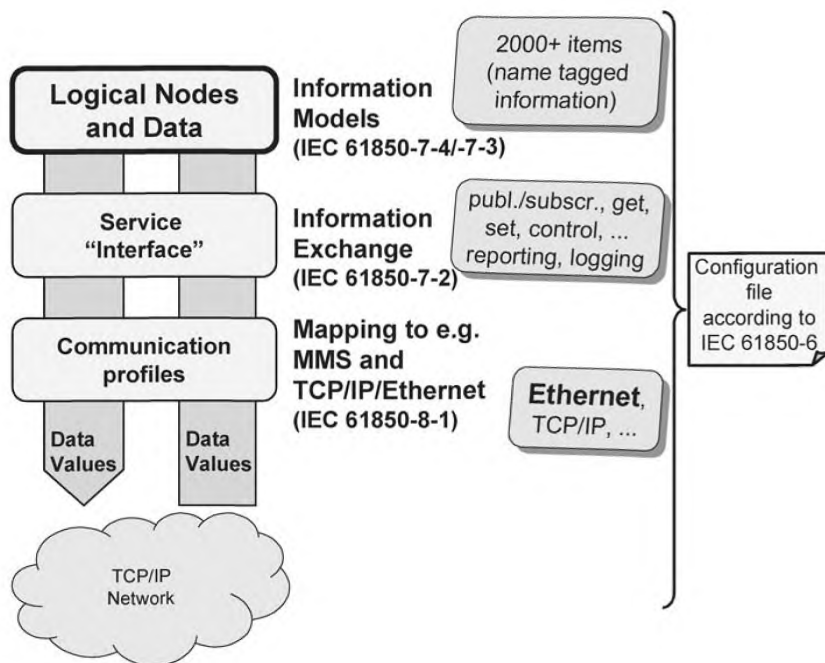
Logical Nodes and Data

Information Models (IEC 61850-7-4/-7-3)

2000+ items (name tagged information)

Service "Interface"

Information Exchange (IEC 61850-7-2)

publ./subscr., get, set, control, ... reporting, logging

Configuration file according to IEC 61850-6

Communication profiles

Mapping to e.g. MMS and TCP/IP/Ethernet (IEC 61850-8-1)

Ethernet, TCP/IP, ...

Data Values

Data Values

TCP/IP Network